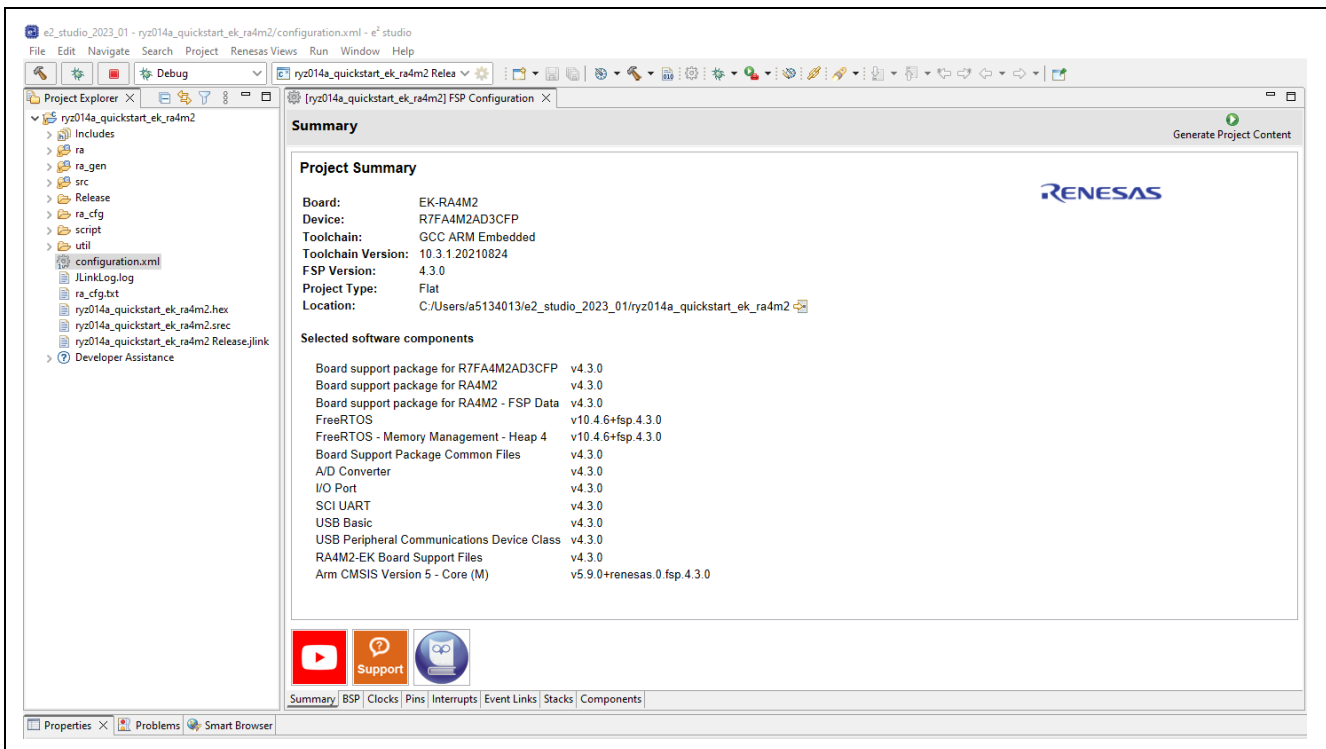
e2_studio_2023_01 - ryz014a_quickstart_ek_ra4m2/configuration.xml - e² studio

File Edit Navigate Search Project Renesas Views Run Window Help

Debug

ryz014a_quickstart_ek_ra4m2 Relea

Project Explorer

ryz014a_quickstart_ek_ra4m2
Includes
ra
ra_gen
src
Release
ra_cfg
script
util
configuration.xml
JLinkLog.log
ra_cfg.txt
ryz014a_quickstart_ek_ra4m2.hex
ryz014a_quickstart_ek_ra4m2.srec
ryz014a_quickstart_ek_ra4m2 Release.jlink
Developer Assistance

[ryz014a_quickstart_ek_ra4m2] FSP Configuration

Summary

Generate Project Content

Project Summary

RENESAS

| | |
|---|---|
| Board: | EK-RA4M2 |
| Device: | R7FA4M2AD3CFP |
| Toolchain: | GCC ARM Embedded |
| Toolchain Version: | 10.3.1.20210824 |
| FSP Version: | 4.3.0 |
| Project Type: | Flat |
| Location: | C:/Users/a5134013/e2_studio_2023_01/ryz014a_quickstart_ek_ra4m2 |

Selected software components

| | |
|---|---|
| Board support package for R7FA4M2AD3CFP | v4.3.0 |
| Board support package for RA4M2 | v4.3.0 |
| Board support package for RA4M2 - FSP Data | v4.3.0 |
| FreeRTOS | v10.4.6+fsp.4.3.0 |
| FreeRTOS - Memory Management - Heap 4 | v10.4.6+fsp.4.3.0 |
| Board Support Package Common Files | v4.3.0 |
| A/D Converter | v4.3.0 |
| I/O Port | v4.3.0 |
| SCI UART | v4.3.0 |
| USB Basic | v4.3.0 |
| USB Peripheral Communications Device Class | v4.3.0 |
| RA4M2-EK Board Support Files | v4.3.0 |
| Arm CMSIS Version 5 - Core (M) | v5.9.0+renesas.0.fsp.4.3.0 |

Support

Summary BSP Clocks Pins Interrupts Event Links Stacks Components

Properties Problems Smart Browser